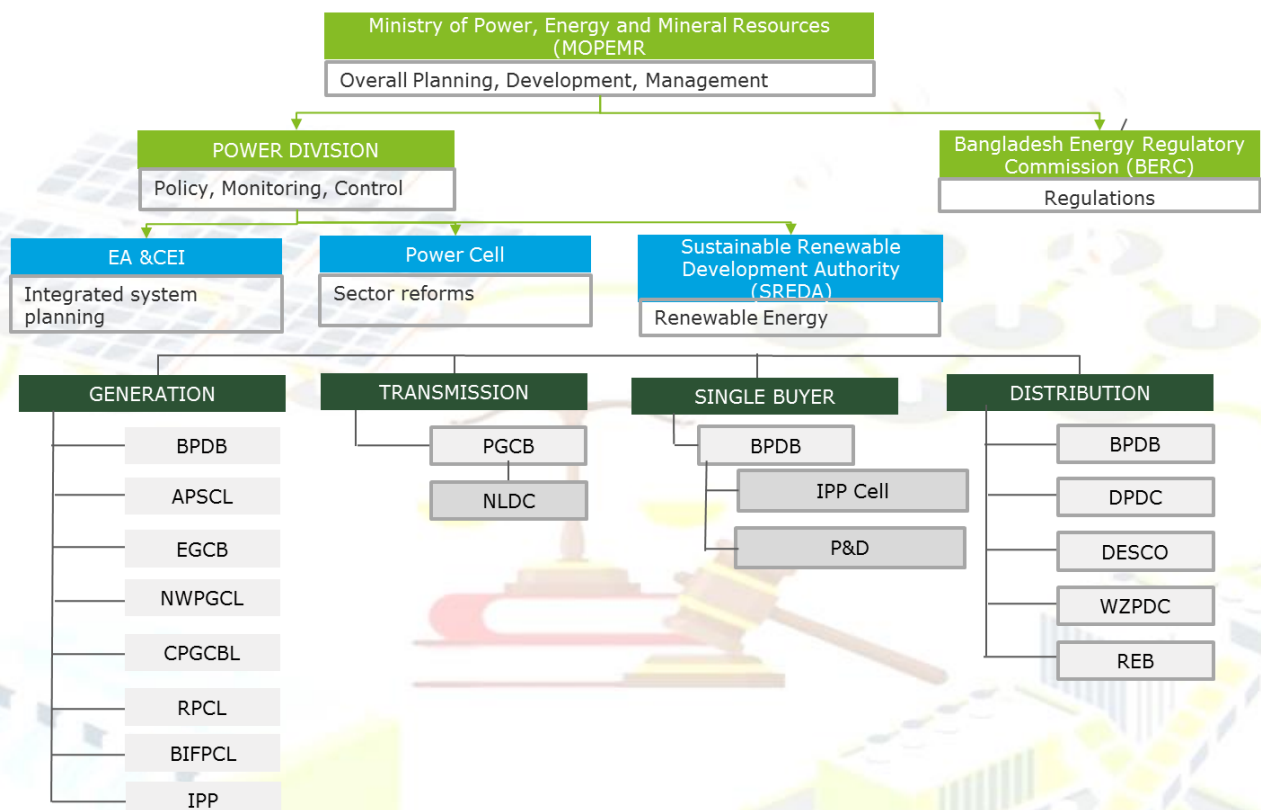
Ministry of Power, Energy and Mineral Resources (MOPEMR

Overall Planning, Development, Management

POWER DIVISION

Policy, Monitoring, Control

Bangladesh Energy Regulatory Commission (BERC)

Regulations

EA &CEI

Integrated system planning

Power Cell

Sector reforms

Sustainable Renewable Development Authority (SREDA)

Renewable Energy

GENERATION

BPDB

APSCL

EGCB

NWPGCL

CPGCBL

RPCL

BIFPCL

IPP

TRANSMISSION

PGCB

NLDC

SINGLE BUYER

BPDB

IPP Cell

P&D

DISTRIBUTION

BPDB

DPDC

DESCO

WZPDC

REB